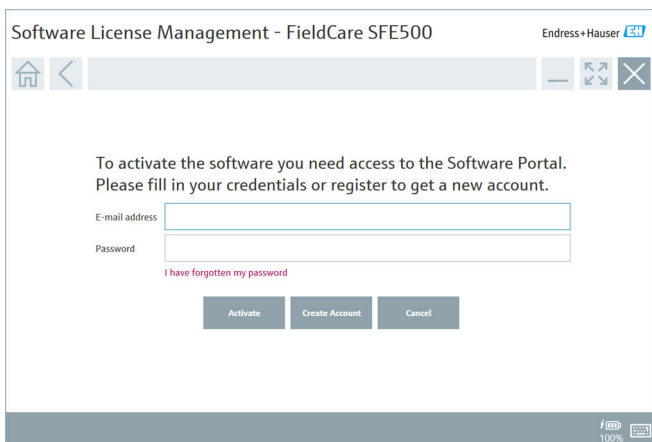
Software License Management - FieldCare SFE500

Endress+Hauser EH

To activate the software you need access to the Software Portal. Please fill in your credentials or register to get a new account.

E-mail address

Password

I have forgotten my password

Activate

Create Account

Cancel

100%